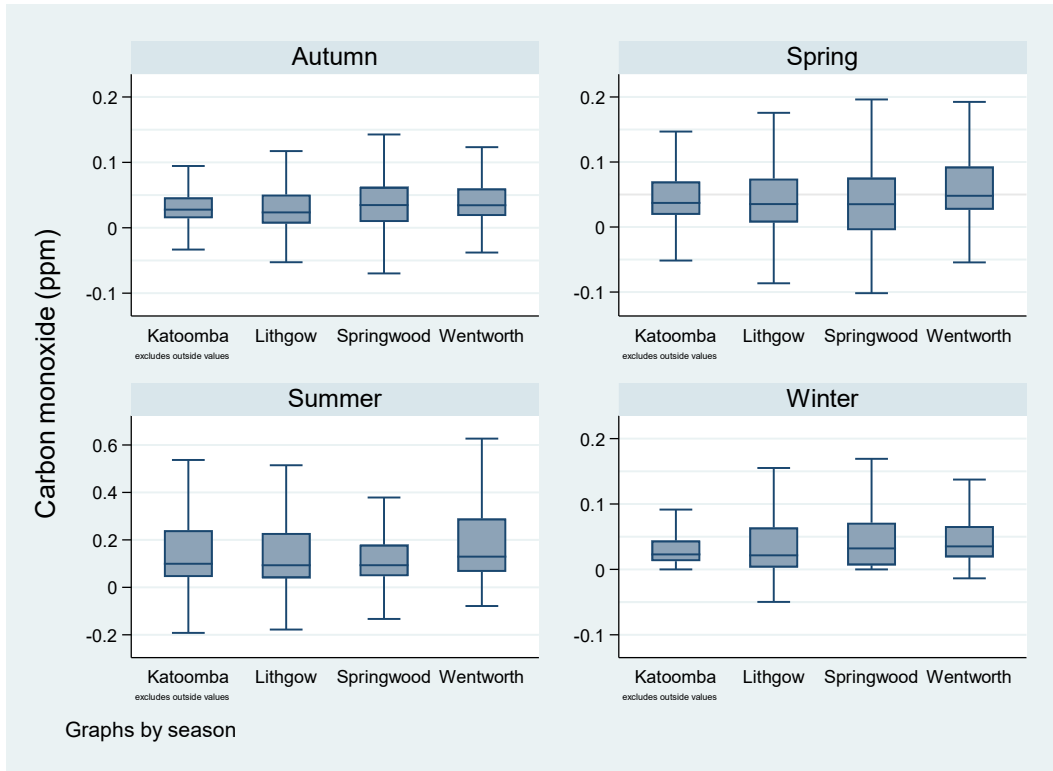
Carbon monoxide (ppm)

Autumn

0.2
0.1
0
-0.1

Katoomba
excludes outside values
Lithgow
Springwood
Wentworth

Spring

0.2
0.1
0
-0.1

Katoomba
excludes outside values
Lithgow
Springwood
Wentworth

Summer

0.6
0.4
0.2
0
-0.2

Katoomba
excludes outside values
Lithgow
Springwood
Wentworth

Winter

0.2
0.1
0
-0.1

Katoomba
excludes outside values
Lithgow
Springwood
Wentworth

Graphs by season